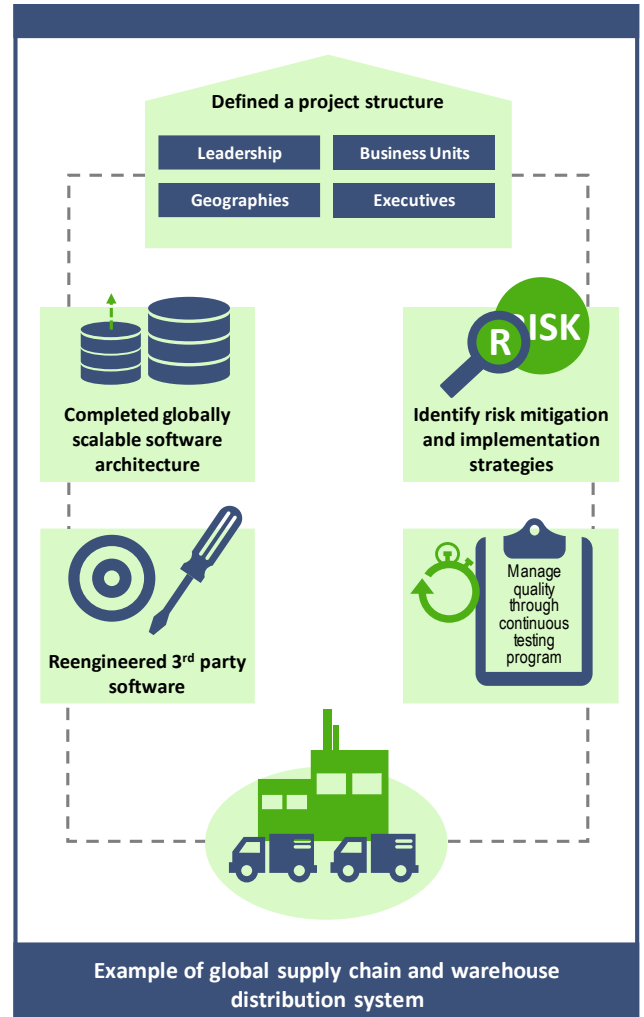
Defined a project structure

Leadership

Business Units

Geographies

Executives

Completed globally scalable software architecture

RISK

Identify risk mitigation and implementation strategies

Reengineered 3$^{rd}$ party software

Manage quality through continuous testing program

Example of global supply chain and warehouse distribution system